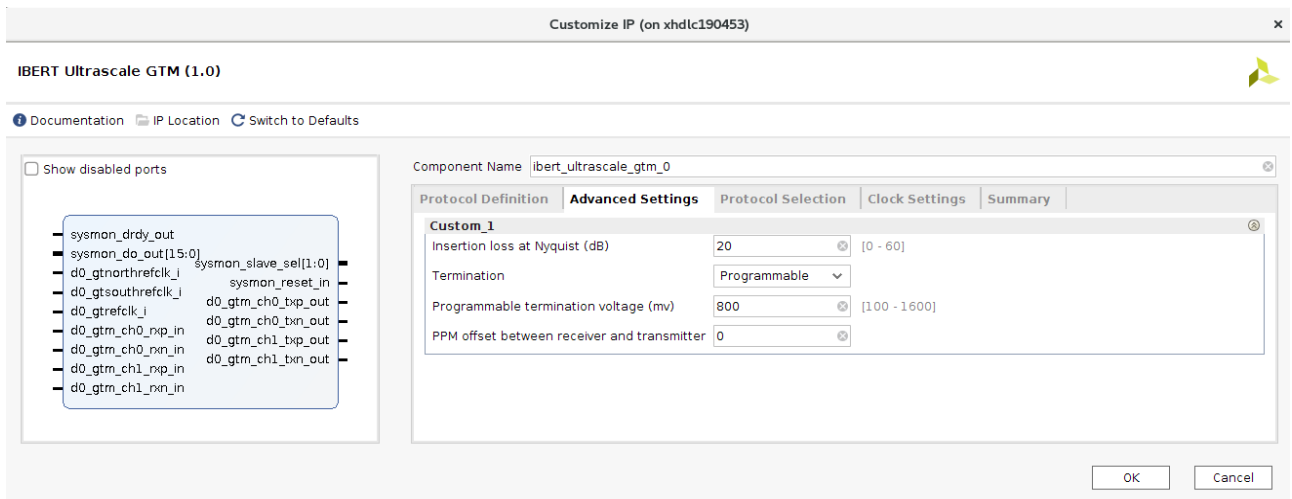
Customize IP (on xhdlc190453)

×

IBERT Ultrascale GTM (1.0)

Documentation IP Location Switch to Defaults

Show disabled ports

sysmon_drdy_out
sysmon_do_out[15:0]
d0_gtnorthrefclk_i
d0_gtsouthrefclk_i
d0_gtrefclk_i
d0_gtm_ch0_rxp_in
d0_gtm_ch0_rxn_in
d0_gtm_ch1_rxp_in
d0_gtm_ch1_rxn_in

sysmon_slave_sel[1:0]
sysmon_reset_in
d0_gtm_ch0_txp_out
d0_gtm_ch0_txn_out
d0_gtm_ch1_txp_out
d0_gtm_ch1_txn_out

Component Name ibert_ultrascale_gtm_0

Protocol Definition | Advanced Settings | Protocol Selection | Clock Settings | Summary

Custom_1

| Insertion loss at Nyquist (dB) | 20 | [0 - 60] |
|---|---|---|
| Termination | Programmable | |
| Programmable termination voltage (mv) | 800 | [100 - 1600] |
| PPM offset between receiver and transmitter | 0 | |

OK Cancel